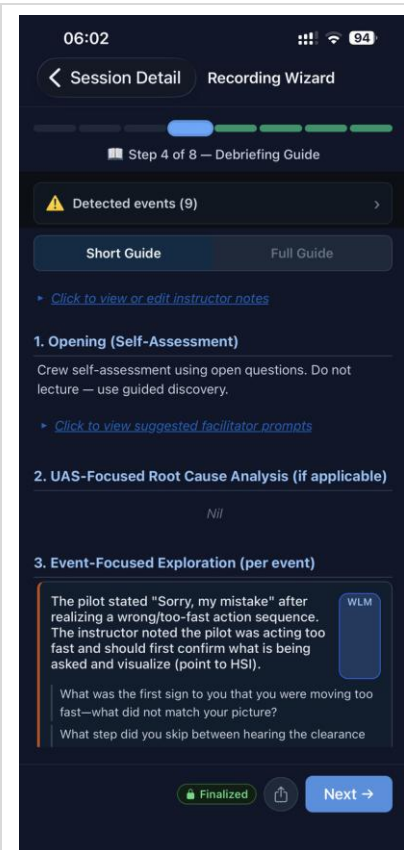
06:02

94

< Session Detail

Recording Wizard

📖 Step 4 of 8 — Debriefing Guide

⚠️ Detected events (9)

Short Guide

Full Guide

▸ Click to view or edit instructor notes

1. Opening (Self-Assessment)

Crew self-assessment using open questions. Do not lecture — use guided discovery.

▸ Click to view suggested facilitator prompts

2. UAS-Focused Root Cause Analysis (if applicable)

Nil

3. Event-Focused Exploration (per event)

The pilot stated "Sorry, my mistake" after realizing a wrong/too-fast action sequence. The instructor noted the pilot was acting too fast and should first confirm what is being asked and visualize (point to HSI).

WLM

What was the first sign to you that you were moving too fast—what did not match your picture?

What step did you skip between hearing the clearance

🔒 Finalized

Next →